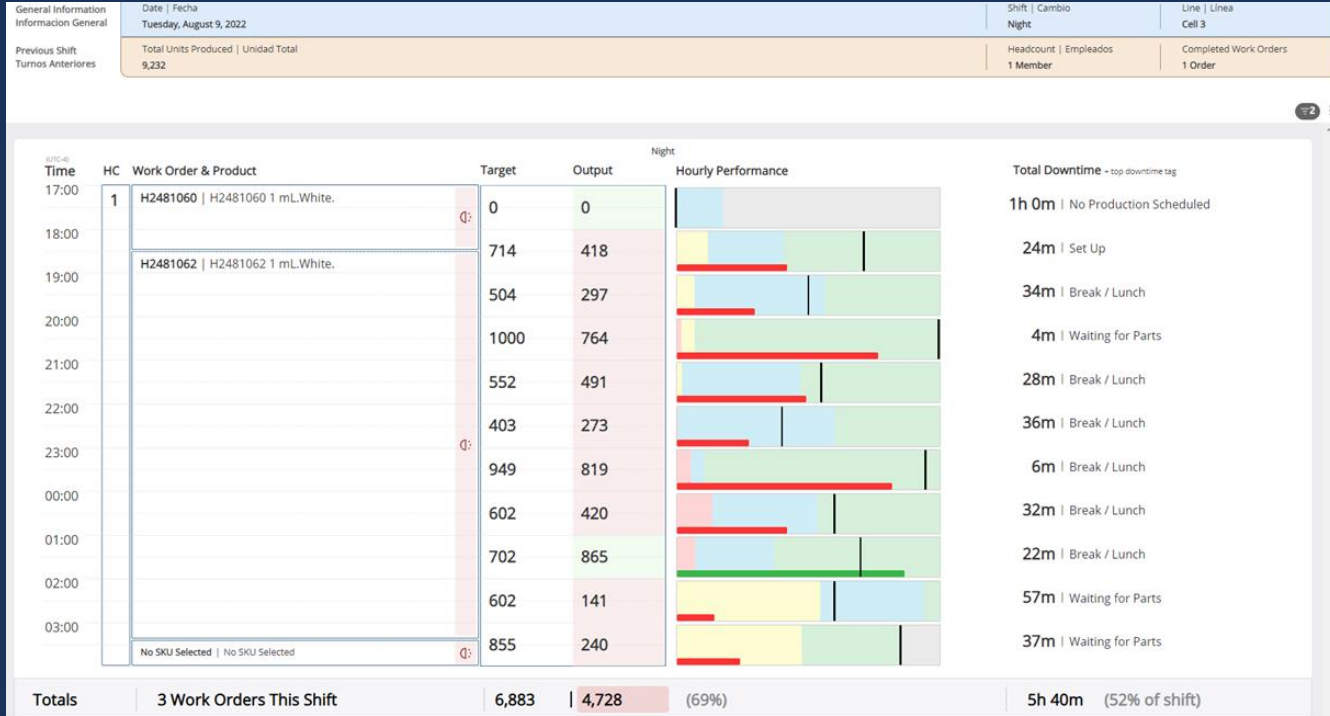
General Information
Informacion General

Date | Fecha
Tuesday, August 9, 2022

Shift | Cambio
Night

Line | Linea
Cell 3

Previous Shift
Turnos Anteriores

Total Units Produced | Unidad Total
9,232

Headcount | Empleados
1 Member

Completed Work Orders
1 Order

2

Night

(UTC-4)

| Time | HC | Work Order & Product | Target | Output | Hourly Performance | Total Downtime - top downtime tag |
|---|---|---|---|---|---|---|
| 17:00 | 1 | H2481060 \| H2481060 1 mL.White. | 0 | 0 | | 1h 0m \| No Production Scheduled |
| 18:00 | | H2481062 \| H2481062 1 mL.White. | 714 | 418 | | 24m \| Set Up |
| 19:00 | | | 504 | 297 | | 34m \| Break / Lunch |
| 20:00 | | | 1000 | 764 | | 4m \| Waiting for Parts |
| 21:00 | | | 552 | 491 | | 28m \| Break / Lunch |
| 22:00 | | | 403 | 273 | | 36m \| Break / Lunch |
| 23:00 | | | 949 | 819 | | 6m \| Break / Lunch |
| 00:00 | | | 602 | 420 | | 32m \| Break / Lunch |
| 01:00 | | | 702 | 865 | | 22m \| Break / Lunch |
| 02:00 | | | 602 | 141 | | 57m \| Waiting for Parts |
| 03:00 | | No SKU Selected \| No SKU Selected | 855 | 240 | | 37m \| Waiting for Parts |

Totals | 3 Work Orders This Shift | 6,883 | 4,728 | (69%) | 5h 40m (52% of shift)